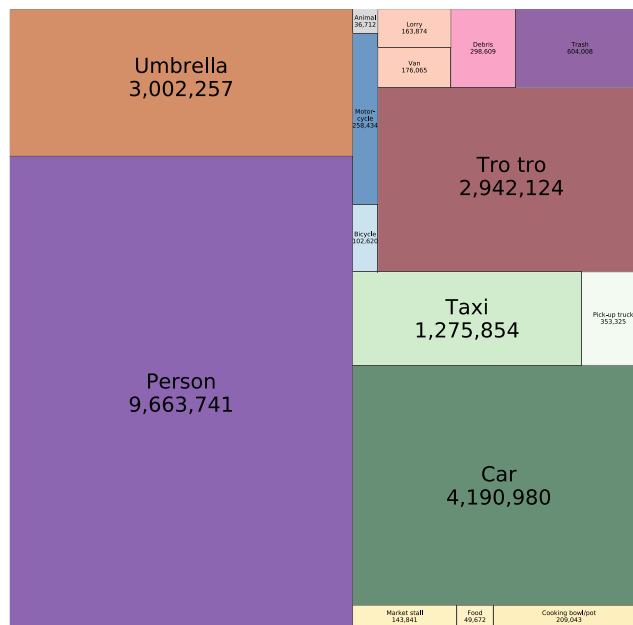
Umbrella
3,002,257

Person
9,663,741

Animal
36,712

Motor-cycle
258,434

Bicycle
102,620

Lorry
163,874

Van
176,065

Debris
298,609

Trash
604,008

Tro tro
2,942,124

Taxi
1,275,854

Pick-up truck
353,325

Car
4,190,980

Market stall
143,841

Food
49,672

Cooking bowl/pot
209,043